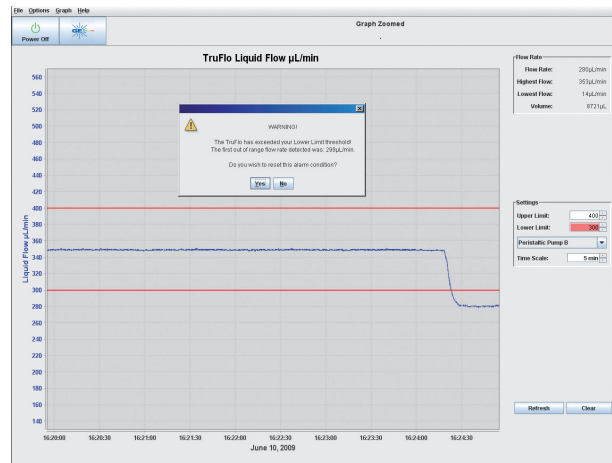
File Options Graph Help

Power Off

Graph Zoomed

TruFlo Liquid Flow µL/min

WARNING!

The TruFlo has exceeded your Lower Limit threshold!
The first out of range flow rate detected was: 299µL/min.

Do you wish to reset this alarm condition?

Yes No

560
540
520
500
480
460
440
420
400
380
360
340
320
300
280
260
240
220
200
180
160
140

Liquid Flow µL/min

16:20:00 16:20:30 16:21:00 16:21:30 16:22:00 16:22:30 16:23:00 16:23:30 16:24:00 16:24:30
June 10, 2009

Flow Rate

Flow Rate: 280µL/min
Highest Flow: 353µL/min
Lowest Flow: 14µL/min
Volume: 8721µL

Settings

Upper Limit: 400
Lower Limit: 300
Peristaltic Pump B
Time Scale: 5 min

Refresh Clear